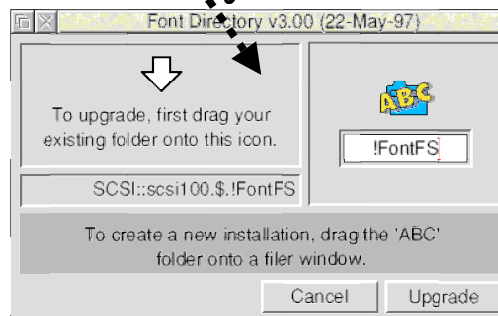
Font Directory v3.00 (22-May-97)

To upgrade, first drag your existing folder onto this icon.

ABC

!FontFS

SCSI::scsi100.$.!FontFS

To create a new installation, drag the 'ABC' folder onto a filer window.

Cancel

Upgrade